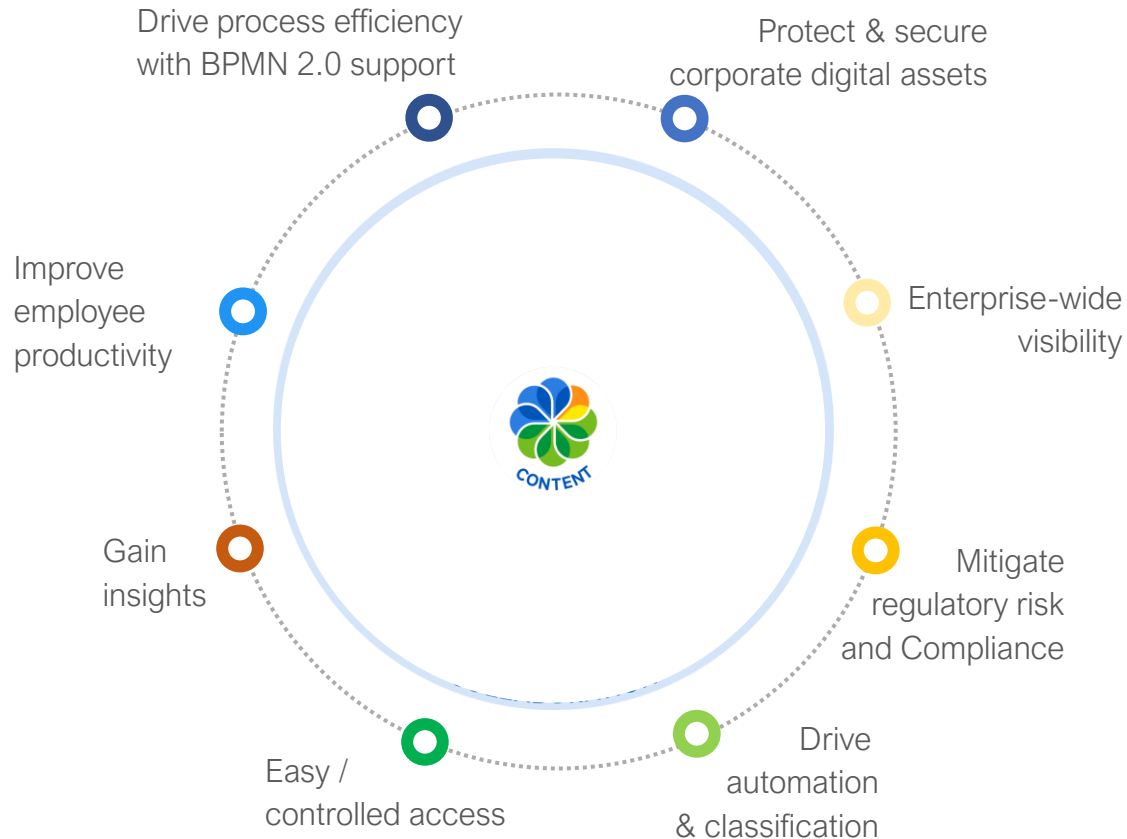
Drive process efficiency with BPMN 2.0 support

Protect & secure corporate digital assets

Improve employee productivity

Enterprise-wide visibility

CONTENT

Gain insights

Mitigate regulatory risk and Compliance

Easy / controlled access

Drive automation & classification